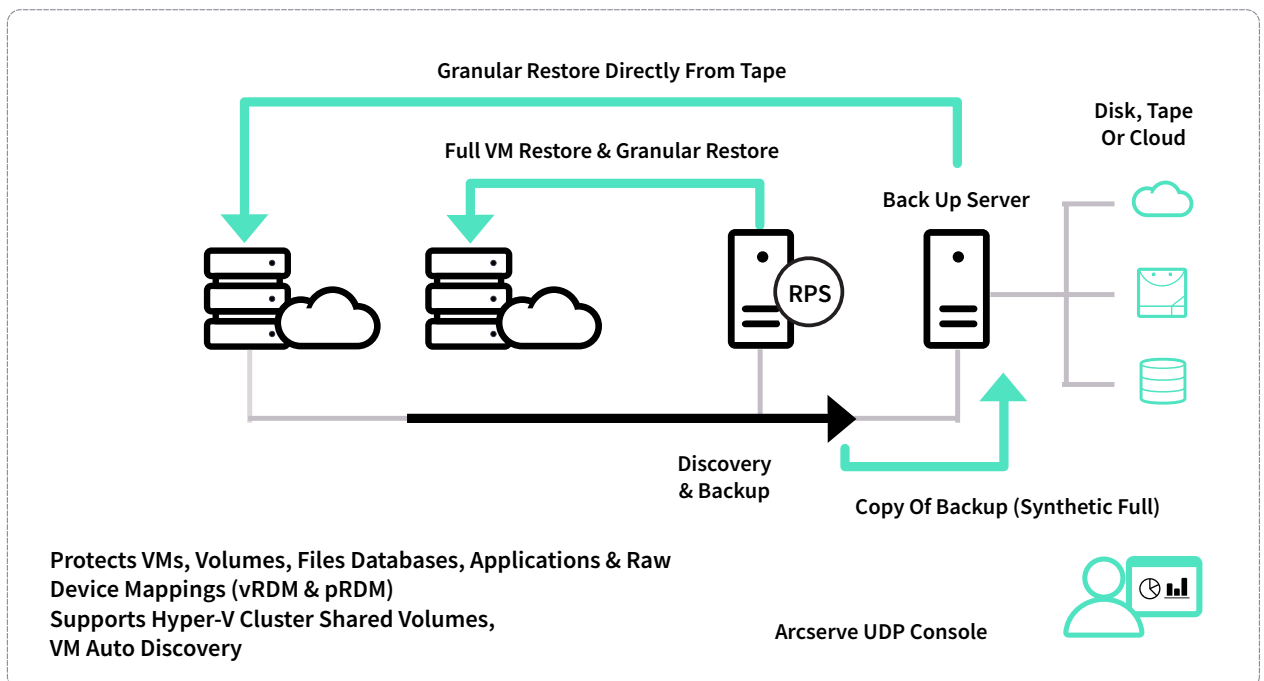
Granular Restore Directly From Tape

Disk, Tape Or Cloud

Full VM Restore & Granular Restore

Back Up Server

RPS

Discovery & Backup

Copy Of Backup (Synthetic Full)

Protects VMs, Volumes, Files Databases, Applications & Raw Device Mappings (vRDM & pRDM)
Supports Hyper-V Cluster Shared Volumes, VM Auto Discovery

Arcserve UDP Console